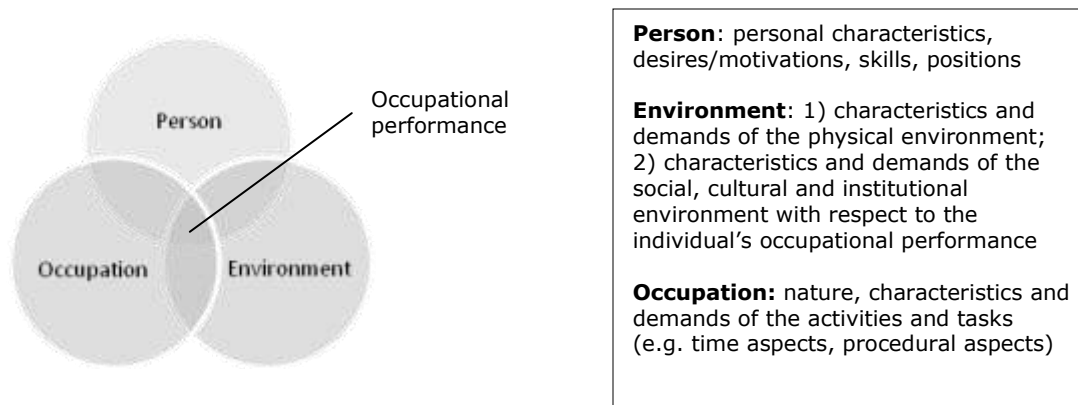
Person

Occupation

Environment

Occupational performance

**Person**: personal characteristics, desires/motivations, skills, positions

**Environment**: 1) characteristics and demands of the physical environment; 2) characteristics and demands of the social, cultural and institutional environment with respect to the individual's occupational performance

**Occupation:** nature, characteristics and demands of the activities and tasks (e.g. time aspects, procedural aspects)